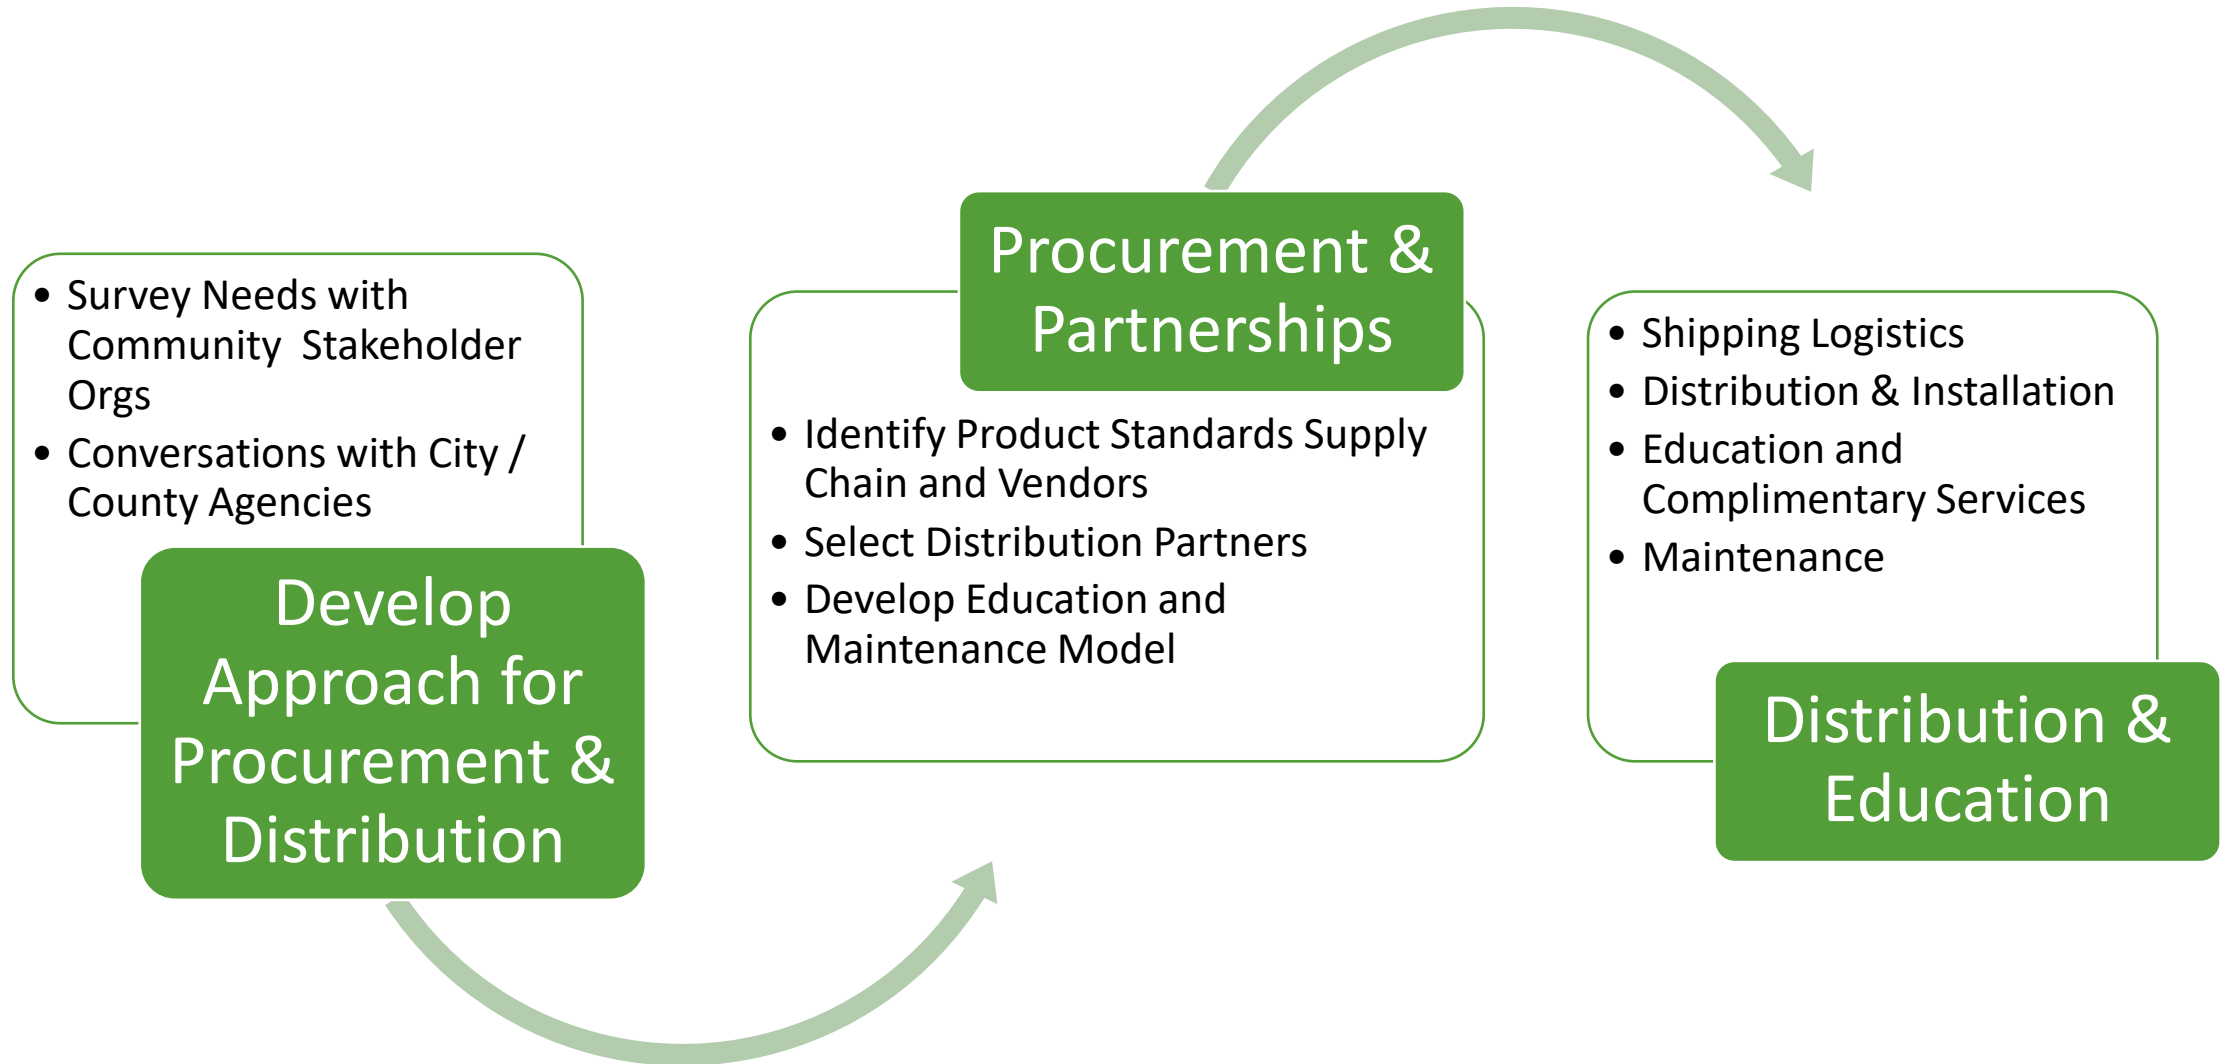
- Survey Needs with Community Stakeholder Orgs
- Conversations with City / County Agencies

Develop Approach for Procurement & Distribution

Procurement & Partnerships

- Identify Product Standards Supply Chain and Vendors
- Select Distribution Partners
- Develop Education and Maintenance Model

- Shipping Logistics
- Distribution & Installation
- Education and Complimentary Services
- Maintenance

Distribution & Education